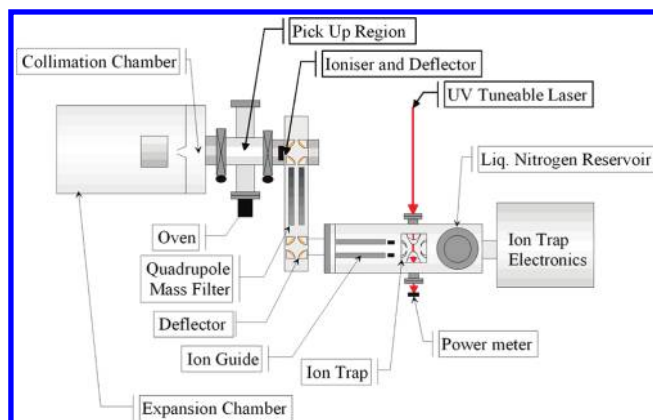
Pick Up Region
Collimation Chamber
Ioniser and Deflector
UV Tuneable Laser
Liq. Nitrogen Reservoir
Ion Trap Electronics
Oven
Quadrupole Mass Filter
Deflector
Ion Guide
Power meter
Ion Trap
Expansion Chamber